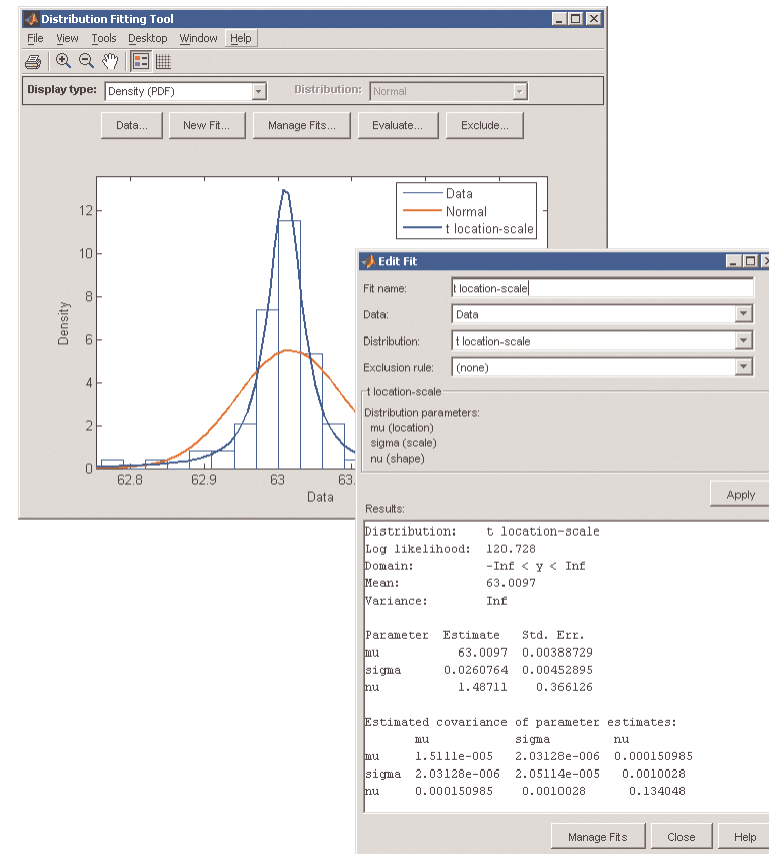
Distribution Fitting Tool

File View Tools Desktop Window Help

Display type: Density (PDF)

Distribution: Normal

Data... New Fit... Manage Fits... Evaluate... Exclude...

Data
Normal
t location-scale

12
10
8
6
4
2
0

Density

62.8 62.9 63 63.

Data

Edit Fit

Fit name: t location-scale

Data: Data

Distribution: t location-scale

Exclusion rule: (none)

t location-scale

Distribution parameters:
mu (location)
sigma (scale)
nu (shape)

Apply

Results:

Distribution: t location-scale
Log likelihood: 120.728
Domain: -Inf < y < Inf
Mean: 63.0097
Variance: Inf

| Parameter | Estimate | Std. Err. |
|---|---|---|
| mu | 63.0097 | 0.00388729 |
| sigma | 0.0260764 | 0.00452895 |
| nu | 1.48711 | 0.366126 |

Estimated covariance of parameter estimates:

| | mu | sigma | nu |
|---|---|---|---|
| mu | 1.5111e-005 | 2.03128e-006 | 0.000150985 |
| sigma | 2.03128e-006 | 2.05114e-005 | 0.0010028 |
| nu | 0.000150985 | 0.0010028 | 0.134048 |

Manage Fits Close Help